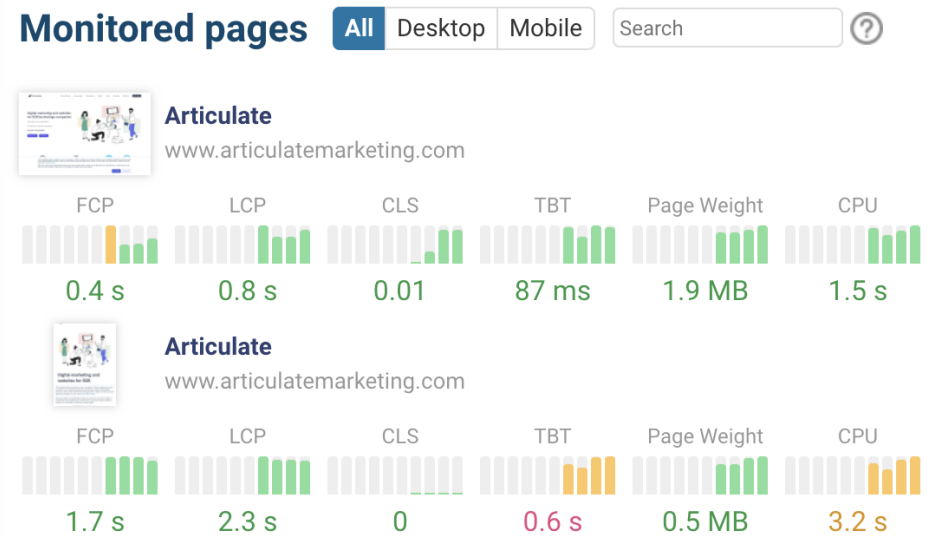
Monitored pages

All Desktop Mobile

Search

?

Articulate
www.articulatemarketing.com

| FCP | LCP | CLS | TBT | Page Weight | CPU |
|---|---|---|---|---|---|
| 0.4 s | 0.8 s | 0.01 | 87 ms | 1.9 MB | 1.5 s |

Articulate
www.articulatemarketing.com

| FCP | LCP | CLS | TBT | Page Weight | CPU |
|---|---|---|---|---|---|
| 1.7 s | 2.3 s | 0 | 0.6 s | 0.5 MB | 3.2 s |